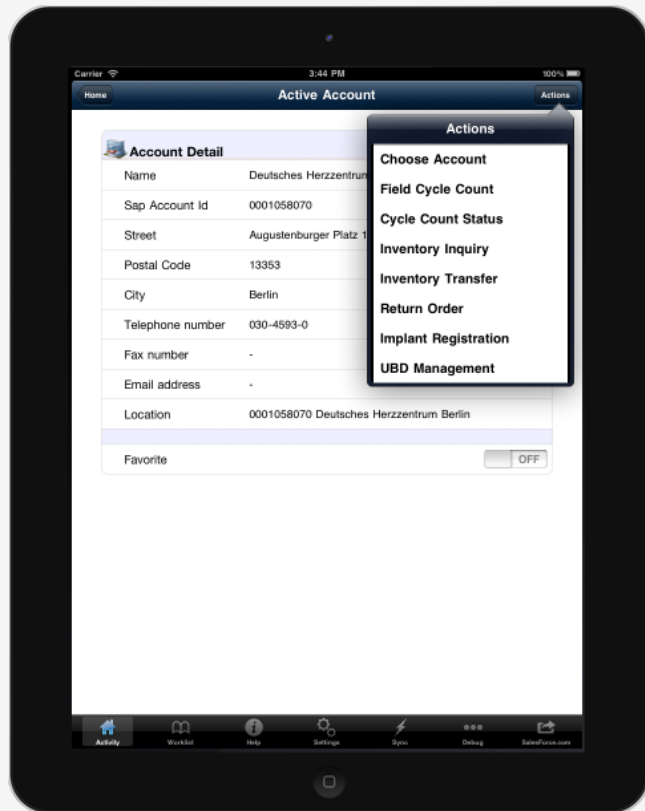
Carrier 3:44 PM 100%

Home Active Account Actions

Account Detail

| | |
|---|---|
| Name | Deutsches Herzzentrum |
| Sap Account Id | 0001058070 |
| Street | Augustenburger Platz 1 |
| Postal Code | 13353 |
| City | Berlin |
| Telephone number | 030-4593-0 |
| Fax number | - |
| Email address | - |
| Location | 0001058070 Deutsches Herzzentrum Berlin |

Favorite OFF

Actions
Choose Account
Field Cycle Count
Cycle Count Status
Inventory Inquiry
Inventory Transfer
Return Order
Implant Registration
UBD Management

Activity Worklist Help Settings Sync Debug SalesForce.com